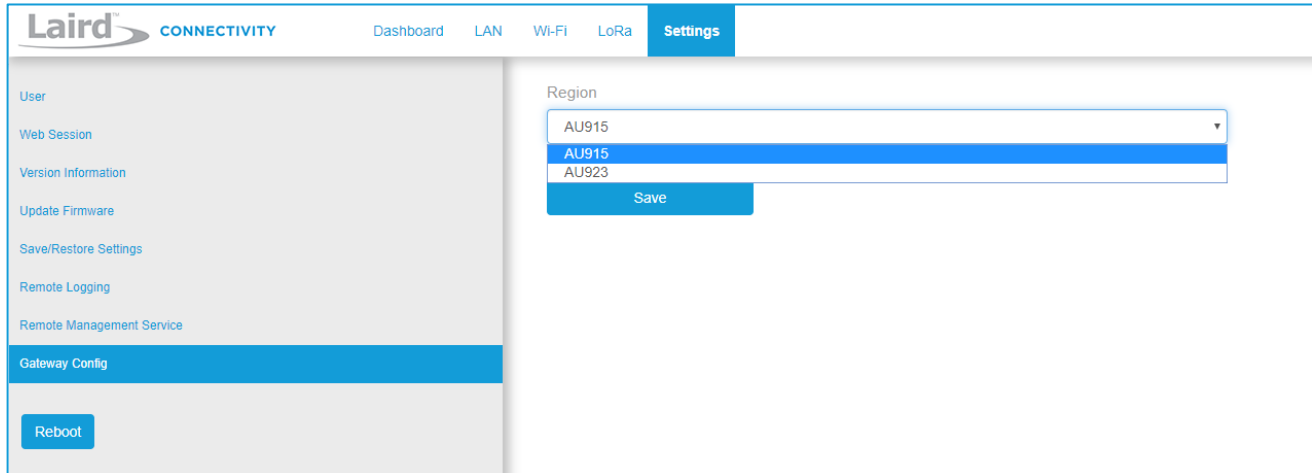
Laird™ CONNECTIVITY

Dashboard LAN Wi-Fi LoRa Settings

User

Web Session

Version Information

Update Firmware

Save/Restore Settings

Remote Logging

Remote Management Service

Gateway Config

Reboot

Region

AU915

AU915

AU923

Save